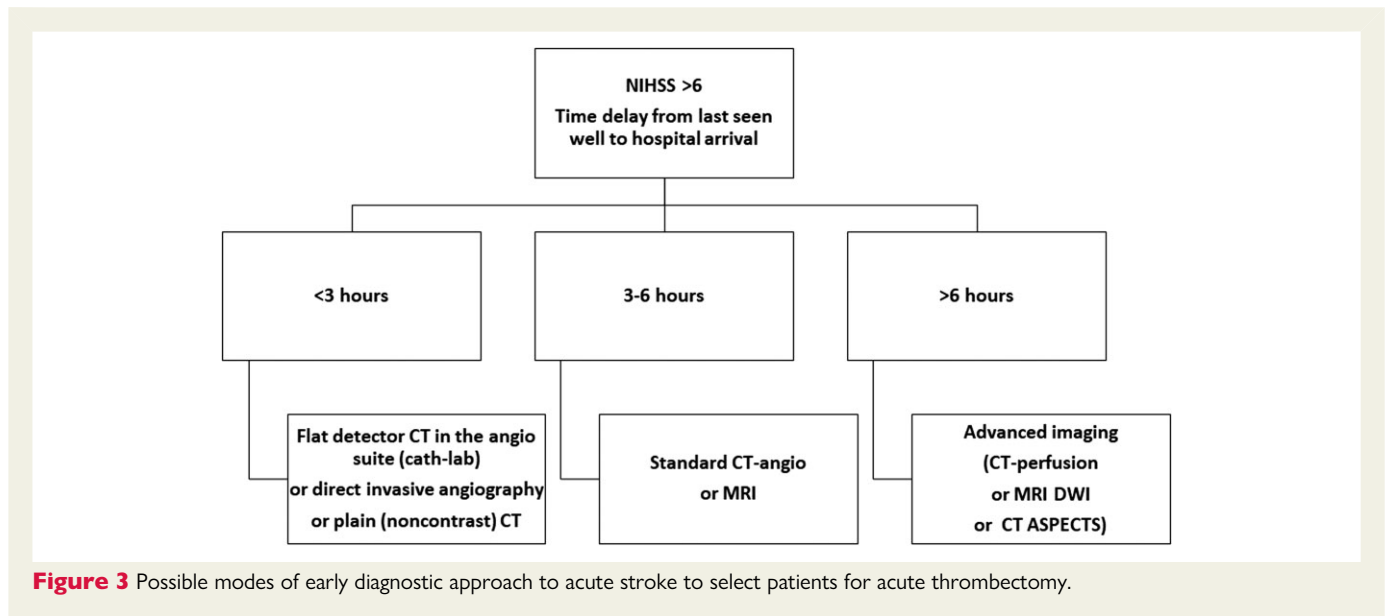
NIHSS >6
Time delay from last seen well to hospital arrival

<3 hours

3-6 hours

>6 hours

Flat detector CT in the angio suite (cath-lab) or direct invasive angiography or plain (noncontrast) CT

Standard CT-angio or MRI

Advanced imaging (CT-perfusion or MRI DWI or CT ASPECTS)

**Figure 3** Possible modes of early diagnostic approach to acute stroke to select patients for acute thrombectomy.